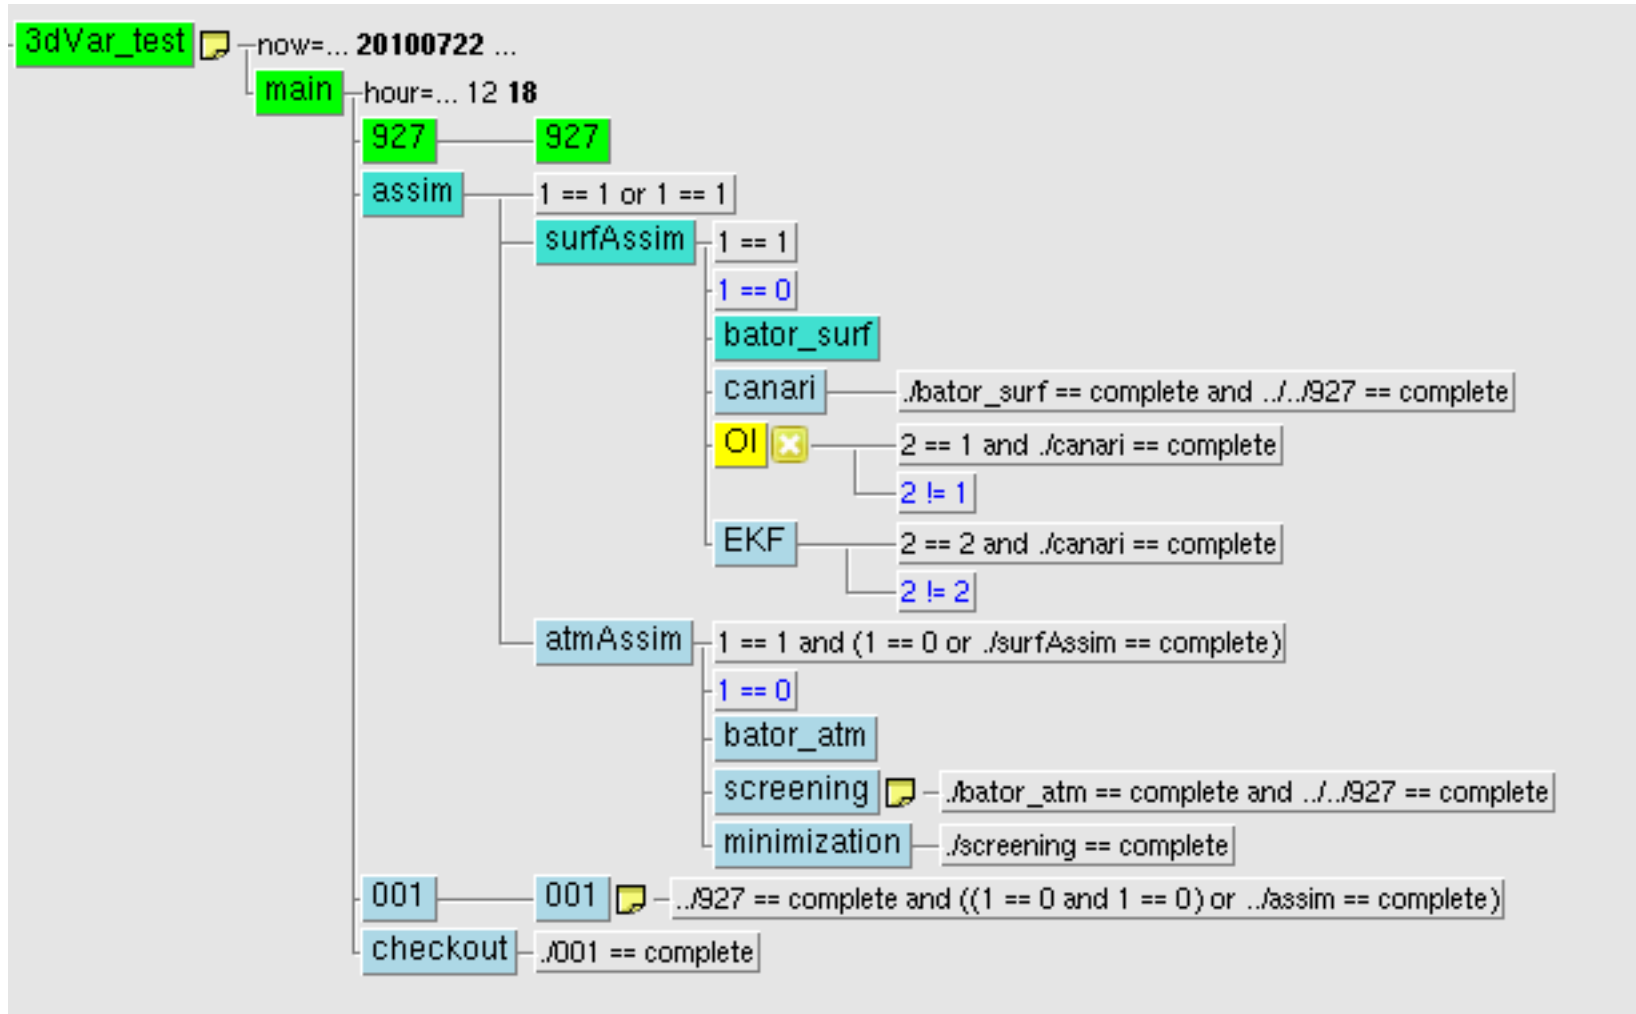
3dVar_test
now=... 20100722 ...
main
hour=... 12 18
927
927
assim
1 == 1 or 1 == 1
surfAssim
1 == 1
1 == 0
bator_surf
canari
./bator_surf == complete and ../../927 == complete
OI
2 == 1 and ./canari == complete
2 != 1
EKF
2 == 2 and ./canari == complete
2 != 2
atmAssim
1 == 1 and (1 == 0 or ./surfAssim == complete)
1 == 0
bator_atm
screening
./bator_atm == complete and ../../927 == complete
minimization
./screening == complete
001
001
../927 == complete and ((1 == 0 and 1 == 0) or ../assim == complete)
checkout
./001 == complete